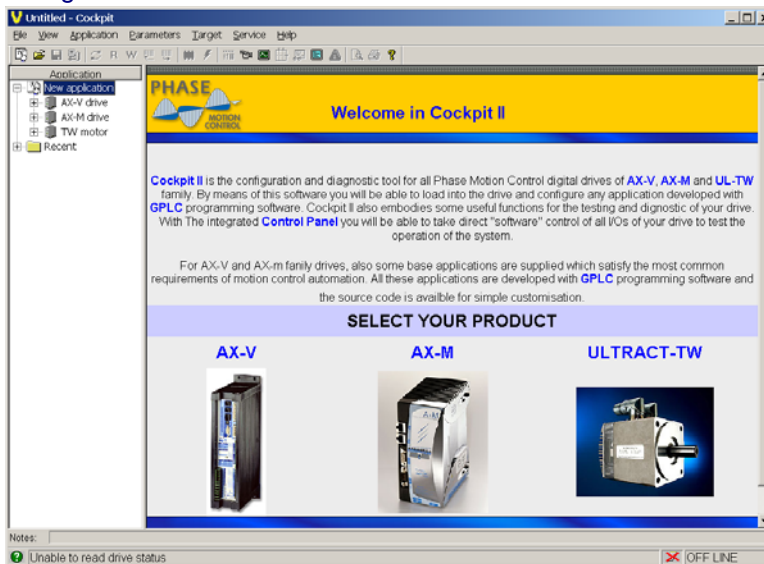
Untitled - Cockpit

File View Application Parameters Target Service Help

R W

Application

New application
AX-V drive
AX-M drive
TW motor
Recent

PHASE MOTION CONTROL

Welcome in Cockpit II

Cockpit II is the configuration and diagnostic tool for all Phase Motion Control digital drives of AX-V, AX-M and UL-TW family. By means of this software you will be able to load into the drive and configure any application developed with GPLC programming software. Cockpit II also embodies some useful functions for the testing and diagnostic of your drive. With The integrated Control Panel you will be able to take direct "software" control of all I/Os of your drive to test the operation of the system.

For AX-V and AX-m fanily drives, also some base applications are supplied which satisfy the most common requirements of motion control automation. All these applications are developed with GPLC programming software and the source code is availble for simple customisation.

SELECT YOUR PRODUCT

AX-V

AX-M

ULTRACT-TW

Notes:

Unable to read drive status

OFF LINE